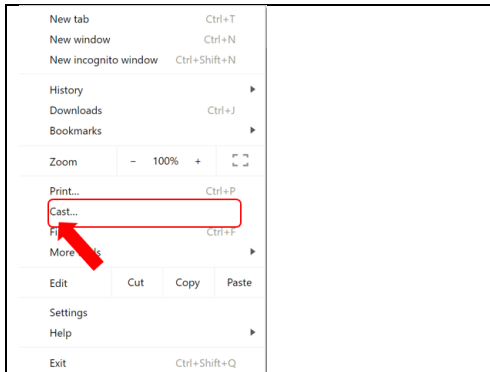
New tab Ctrl+T
New window Ctrl+N
New incognito window Ctrl+Shift+N

History
Downloads Ctrl+J
Bookmarks

Zoom – 100% +

Print... Ctrl+P
Cast...
Fi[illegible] Ctrl+F
More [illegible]ls

Edit Cut Copy Paste

Settings
Help

Exit Ctrl+Shift+Q